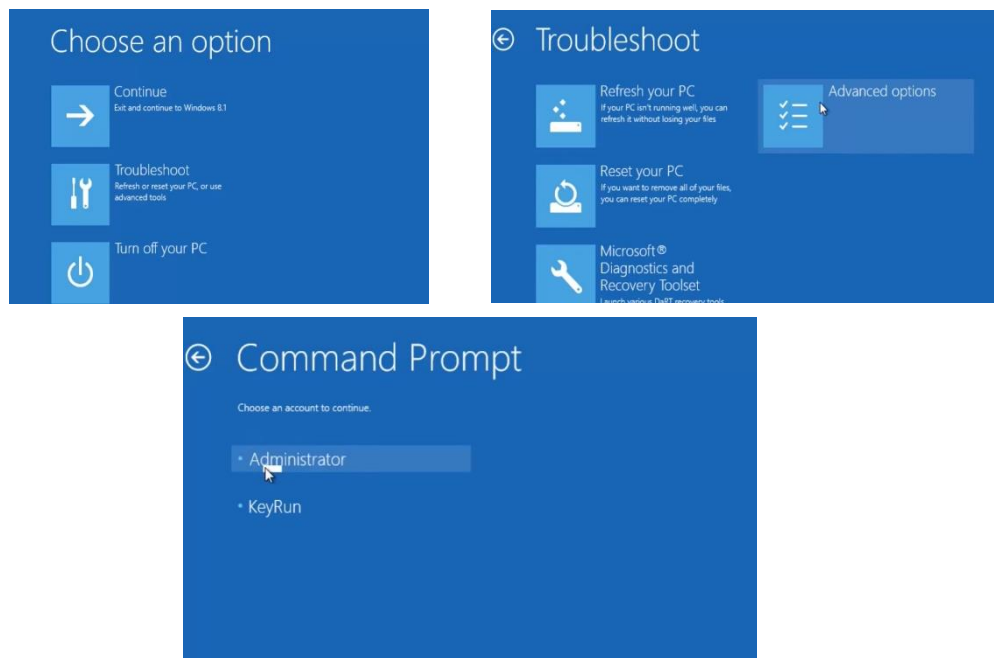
Choose an option

Continue
Exit and continue to Windows 8.1

Troubleshoot
Refresh or reset your PC, or use advanced tools

Turn off your PC

Troubleshoot

Refresh your PC
If your PC isn't running well, you can refresh it without losing your files

Advanced options

Reset your PC
If you want to remove all of your files, you can reset your PC completely

Microsoft® Diagnostics and Recovery Toolset
Launch various DaRT recovery tools

Command Prompt

Choose an account to continue.

Administrator

KeyRun